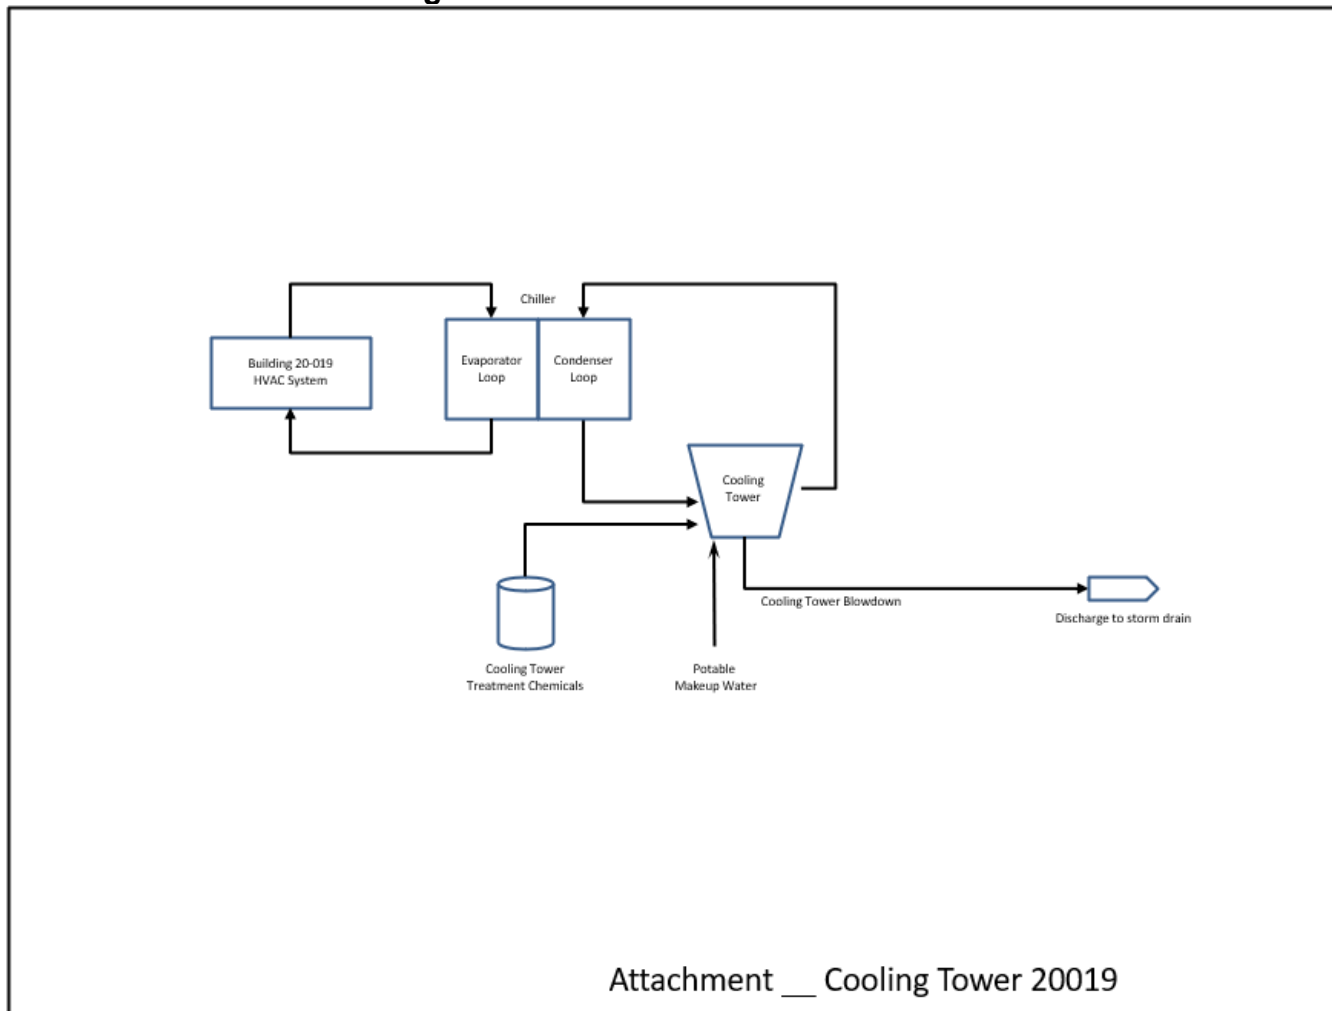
Chiller

Building 20-019 HVAC System

Evaporator Loop

Condenser Loop

Cooling Tower

Cooling Tower Blowdown

Discharge to storm drain

Cooling Tower Treatment Chemicals

Potable Makeup Water

Attachment __ Cooling Tower 20019